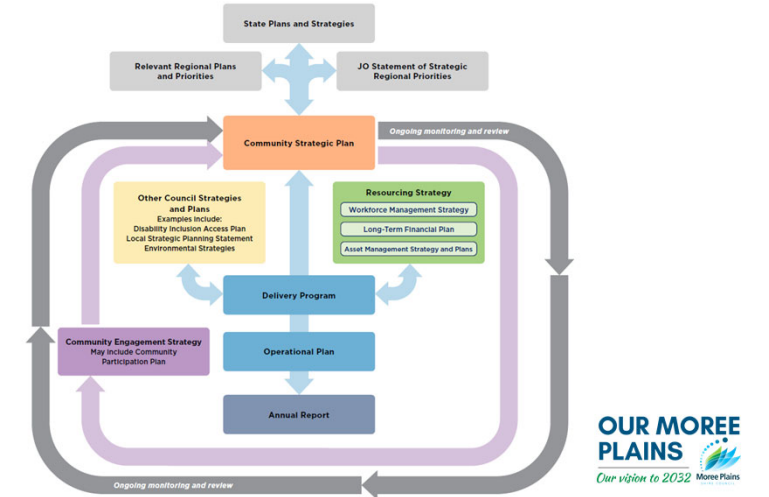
State Plans and Strategies

Relevant Regional Plans and Priorities

JO Statement of Strategic Regional Priorities

Community Strategic Plan

Ongoing monitoring and review

Other Council Strategies and Plans
Examples include:
Disability Inclusion Access Plan
Local Strategic Planning Statement
Environmental Strategies

Resourcing Strategy
Workforce Management Strategy
Long-Term Financial Plan
Asset Management Strategy and Plans

Delivery Program

Community Engagement Strategy
May include Community Participation Plan

Operational Plan

Annual Report

Ongoing monitoring and review

OUR MOREE PLAINS
Our vision to 2032
Moree Plains
SHIRE COUNCIL